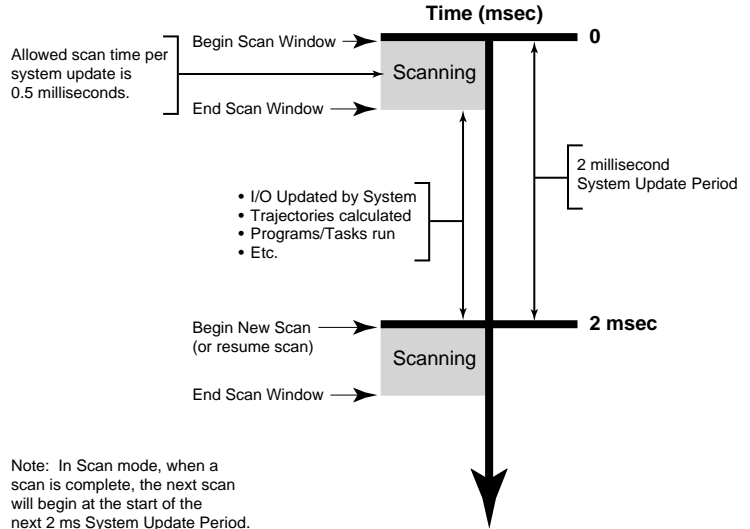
Time (msec)

0

Allowed scan time per system update is 0.5 milliseconds.

Begin Scan Window

Scanning

End Scan Window

2 millisecond System Update Period

• I/O Updated by System
• Trajectories calculated
• Programs/Tasks run
• Etc.

Begin New Scan (or resume scan)

2 msec

Scanning

End Scan Window

Note: In Scan mode, when a scan is complete, the next scan will begin at the start of the next 2 ms System Update Period.